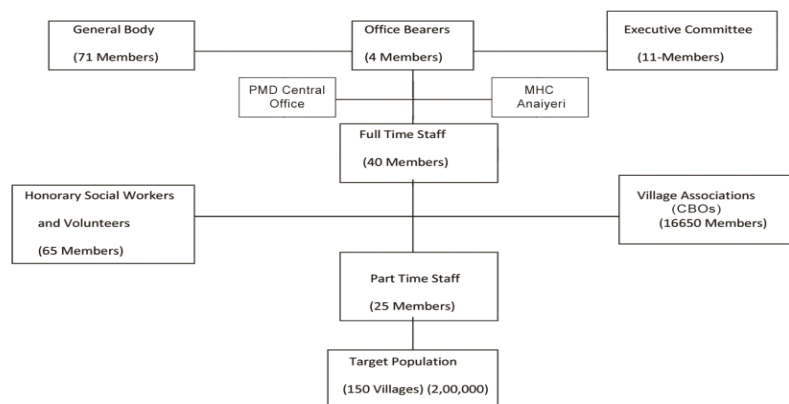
General Body
(71 Members)

Office Bearers
(4 Members)

Executive Committee
(11-Members)

PMD Central Office

MHC Anaiyeri

Full Time Staff
(40 Members)

Honorary Social Workers and Volunteers
(65 Members)

Village Associations (CBOs)
(16650 Members)

Part Time Staff
(25 Members)

Target Population
(150 Villages) (2,00,000)